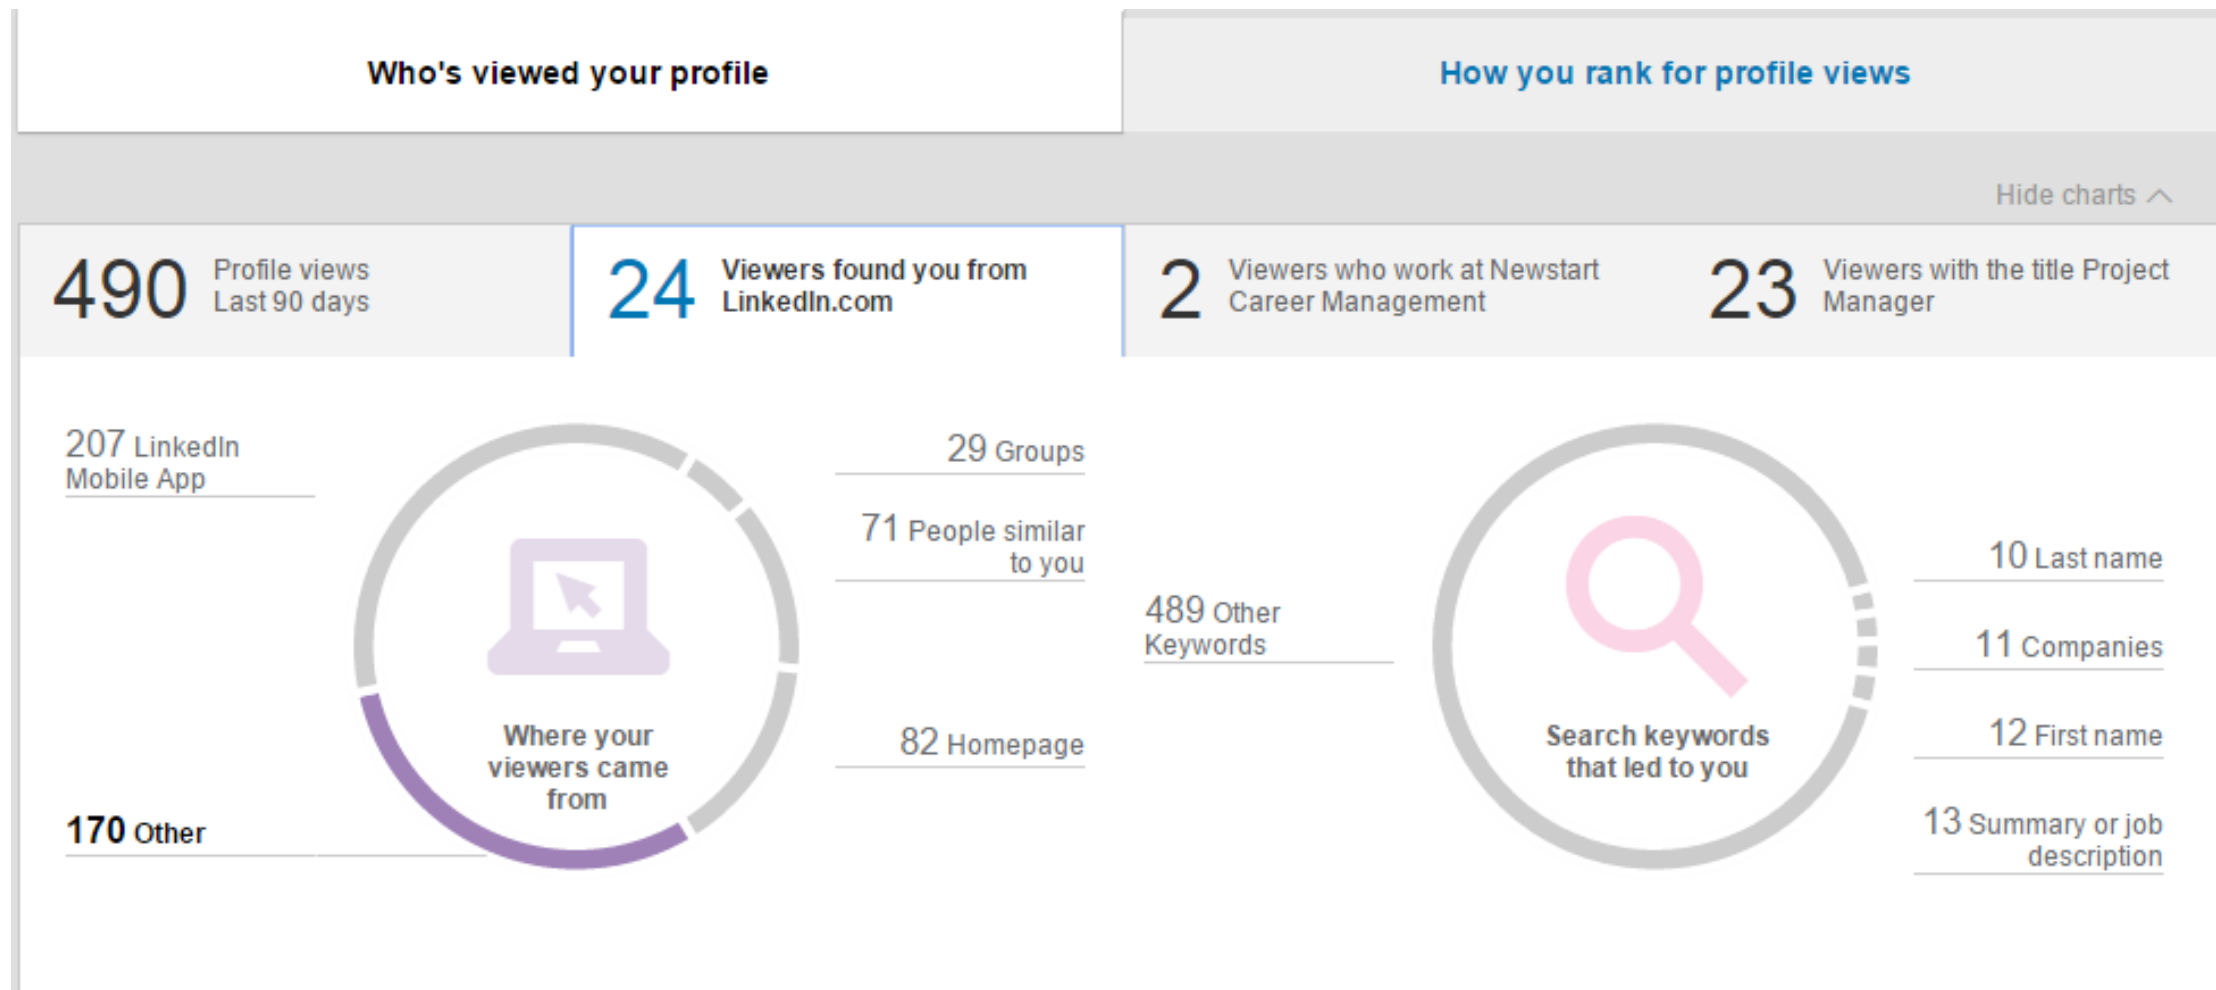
Who's viewed your profile

How you rank for profile views

Hide charts

490 Profile views Last 90 days

24 Viewers found you from LinkedIn.com

2 Viewers who work at Newstart Career Management

23 Viewers with the title Project Manager

207 LinkedIn Mobile App

29 Groups

71 People similar to you

82 Homepage

170 Other

Where your viewers came from

489 Other Keywords

Search keywords that led to you

10 Last name

11 Companies

12 First name

13 Summary or job description